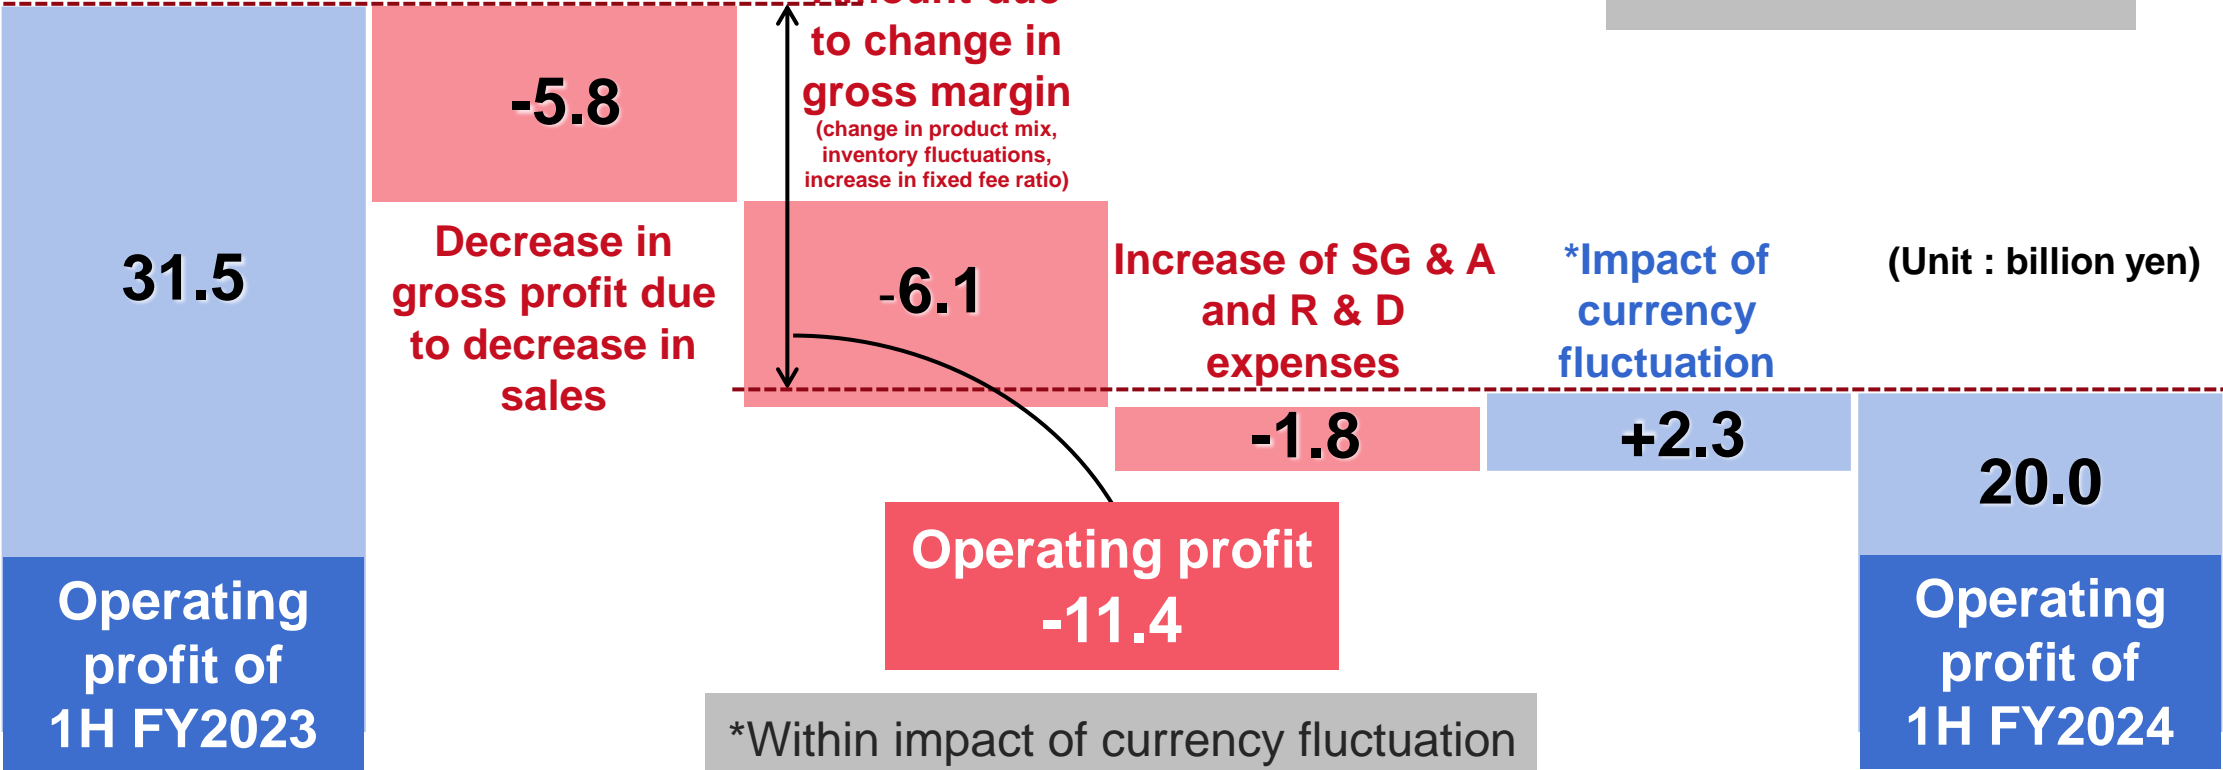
31.5

Operating profit of 1H FY2023

-5.8

Decrease in gross profit due to decrease in sales

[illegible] to change in gross margin
(change in product mix, inventory fluctuations, increase in fixed fee ratio)

-6.1

Increase of SG & A and R & D expenses

-1.8

*Impact of currency fluctuation

+2.3

(Unit : billion yen)

20.0

Operating profit of 1H FY2024

Operating profit
-11.4

*Within impact of currency fluctuation